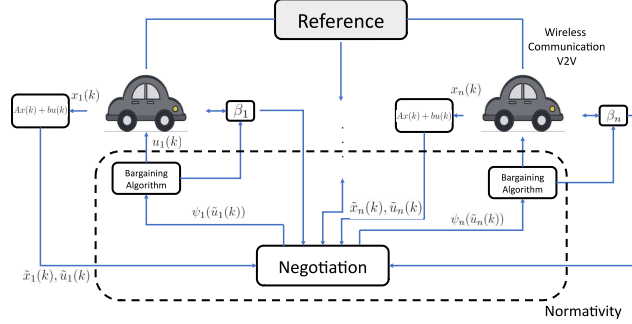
Reference

Wireless Communication V2V

$Ax(k)+bu(k)$

$x_1(k)$

$\beta_1$

$u_1(k)$

$x_n(k)$

$Ax(k)+bu(k)$

$\beta_n$

Bargaining Algorithm

Bargaining Algorithm

$\psi_1(\tilde{u}_1(k))$

$\tilde{x}_n(k), \tilde{u}_n(k)$

$\psi_n(\tilde{u}_n(k))$

$\tilde{x}_1(k), \tilde{u}_1(k)$

Negotiation

Normativity